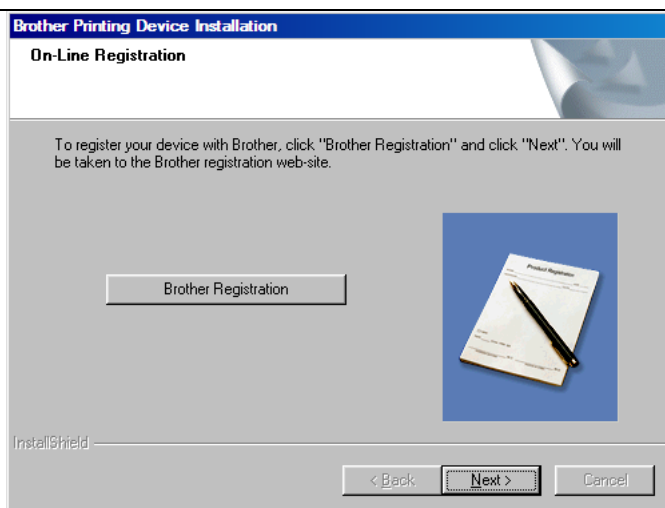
Brother Printing Device Installation

On-Line Registration

To register your device with Brother, click "Brother Registration" and click "Next". You will be taken to the Brother registration web-site.

Brother Registration

Product Registration

InstallShield

< Back

Next >

Cancel